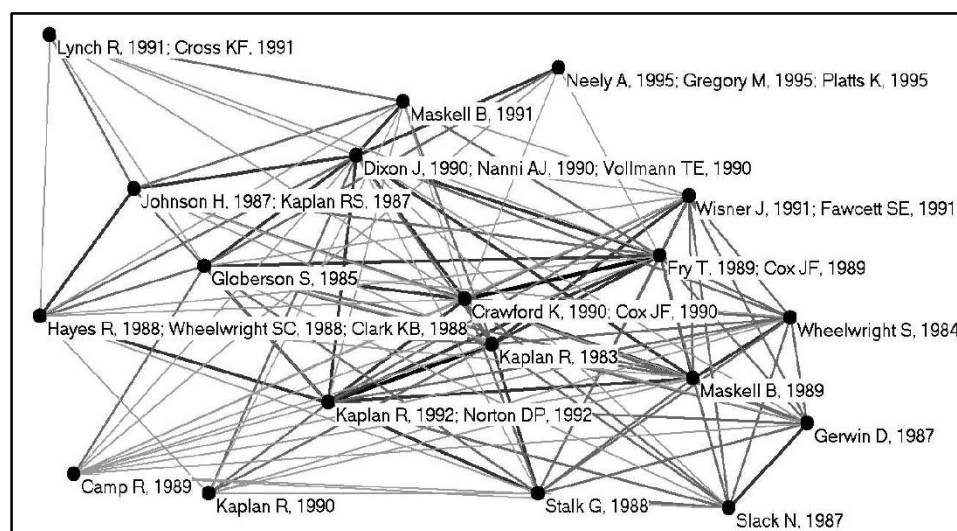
Lynch R, 1991; Cross KF, 1991

Neely A, 1995; Gregory M, 1995; Platts K, 1995

Maskell B, 1991

Dixon J, 1990; Nanni AJ, 1990; Vollmann TE, 1990

Johnson H, 1987; Kaplan RS, 1987

Wisner J, 1991; Fawcett SE, 1991

Globerson S, 1985

Fry T, 1989; Cox JF, 1989

Crawford K, 1990; Cox JF, 1990

Hayes R, 1988; Wheelwright SC, 1988; Clark KB, 1988

Wheelwright S, 1984

Kaplan R, 1983

Maskell B, 1989

Kaplan R, 1992; Norton DP, 1992

Gerwin D, 1987

Camp R, 1989

Kaplan R, 1990

Stalk G, 1988

Slack N, 1987